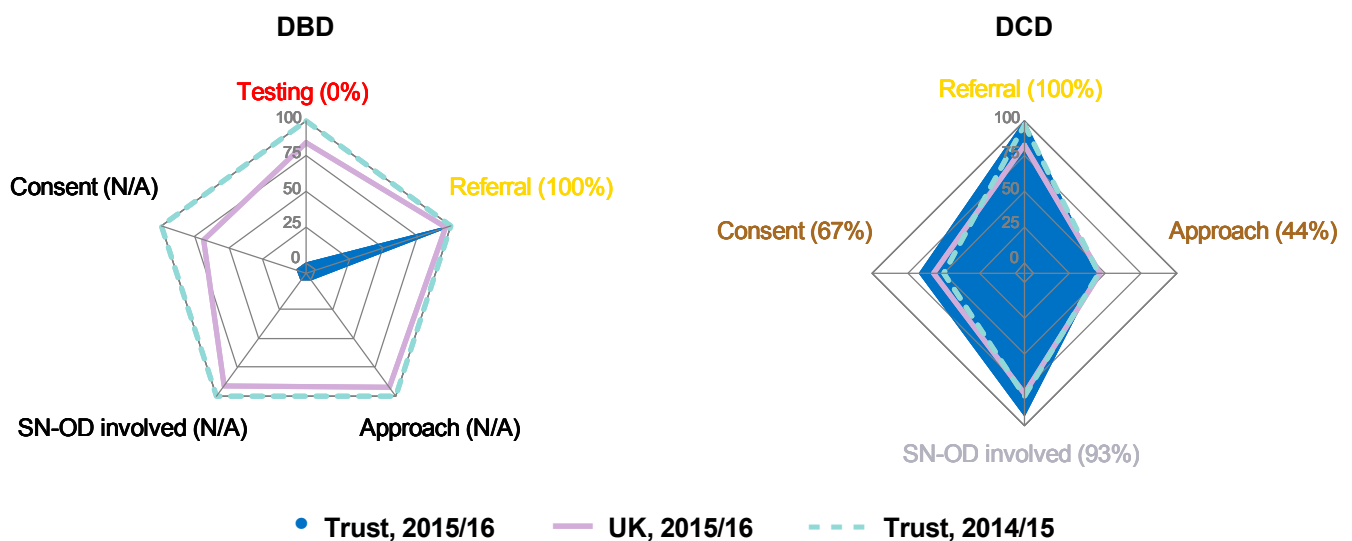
DBD

Testing (0%)

100
75
50
25
0

Referral (100%)

Consent (N/A)

SN-OD involved (N/A)

Approach (N/A)

DCD

Referral (100%)

100
75
50
25
0

Consent (67%)

Approach (44%)

SN-OD involved (93%)

Trust, 2015/16 UK, 2015/16 Trust, 2014/15